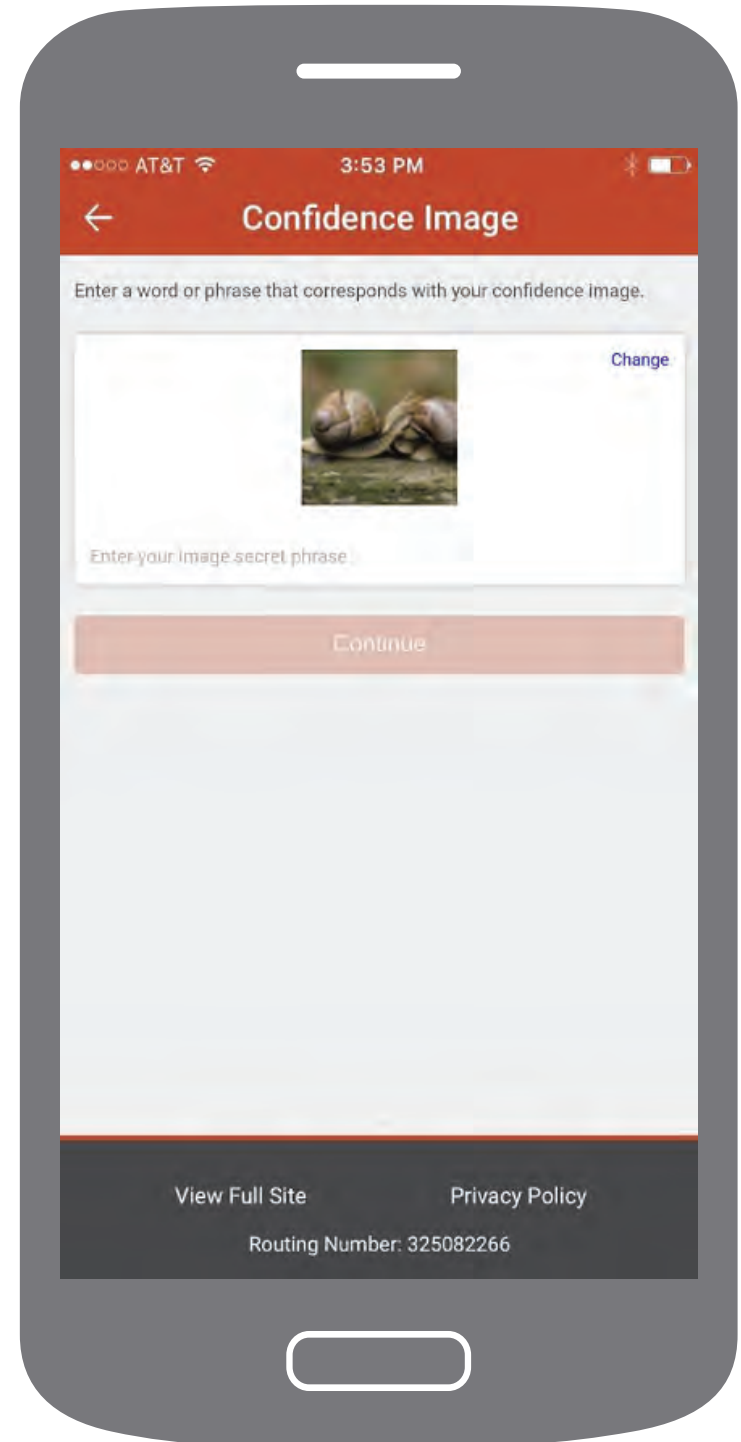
●●○○○ AT&T 3:53 PM

Confidence Image

Enter a word or phrase that corresponds with your confidence image.

Change

Enter your image secret phrase

Continue

View Full Site

Privacy Policy

Routing Number: 325082266